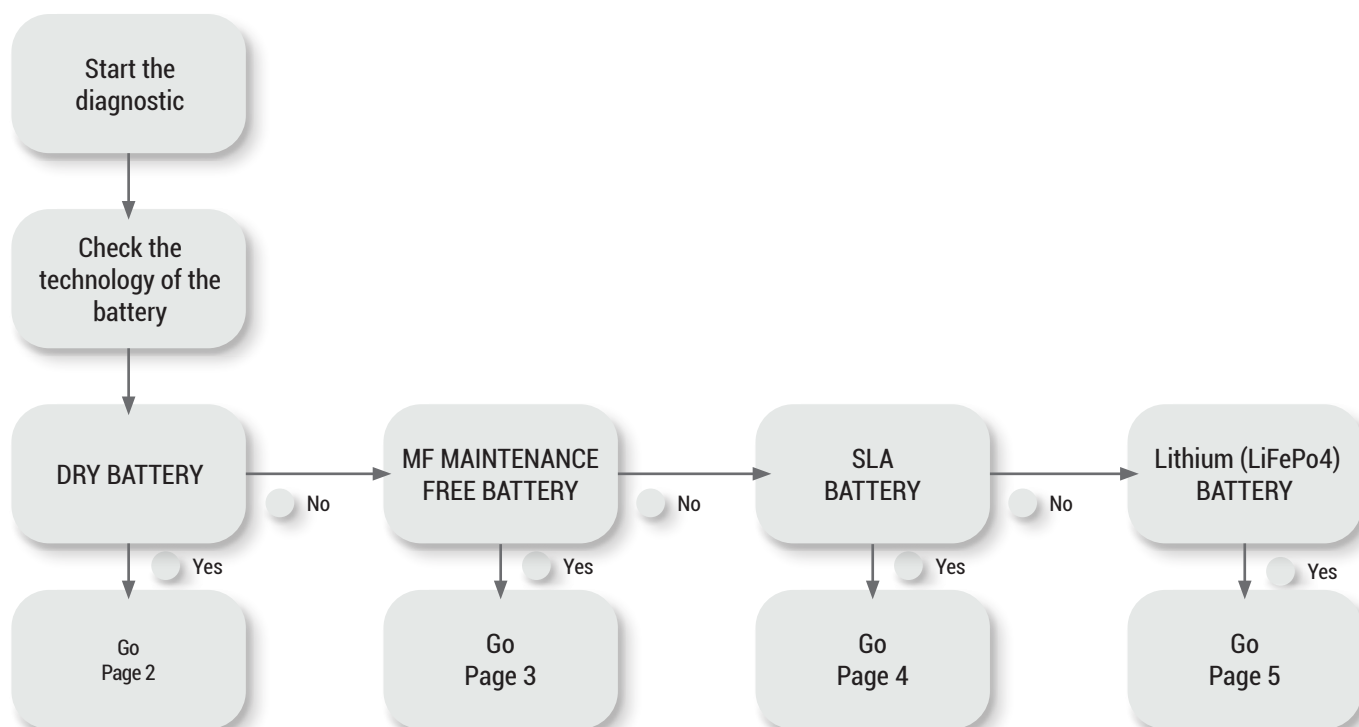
Start the diagnostic

Check the technology of the battery

DRY BATTERY

No

MF MAINTENANCE FREE BATTERY

No

SLA BATTERY

No

Lithium (LiFePo4) BATTERY

Yes

Go Page 2

Yes

Go Page 3

Yes

Go Page 4

Yes

Go Page 5